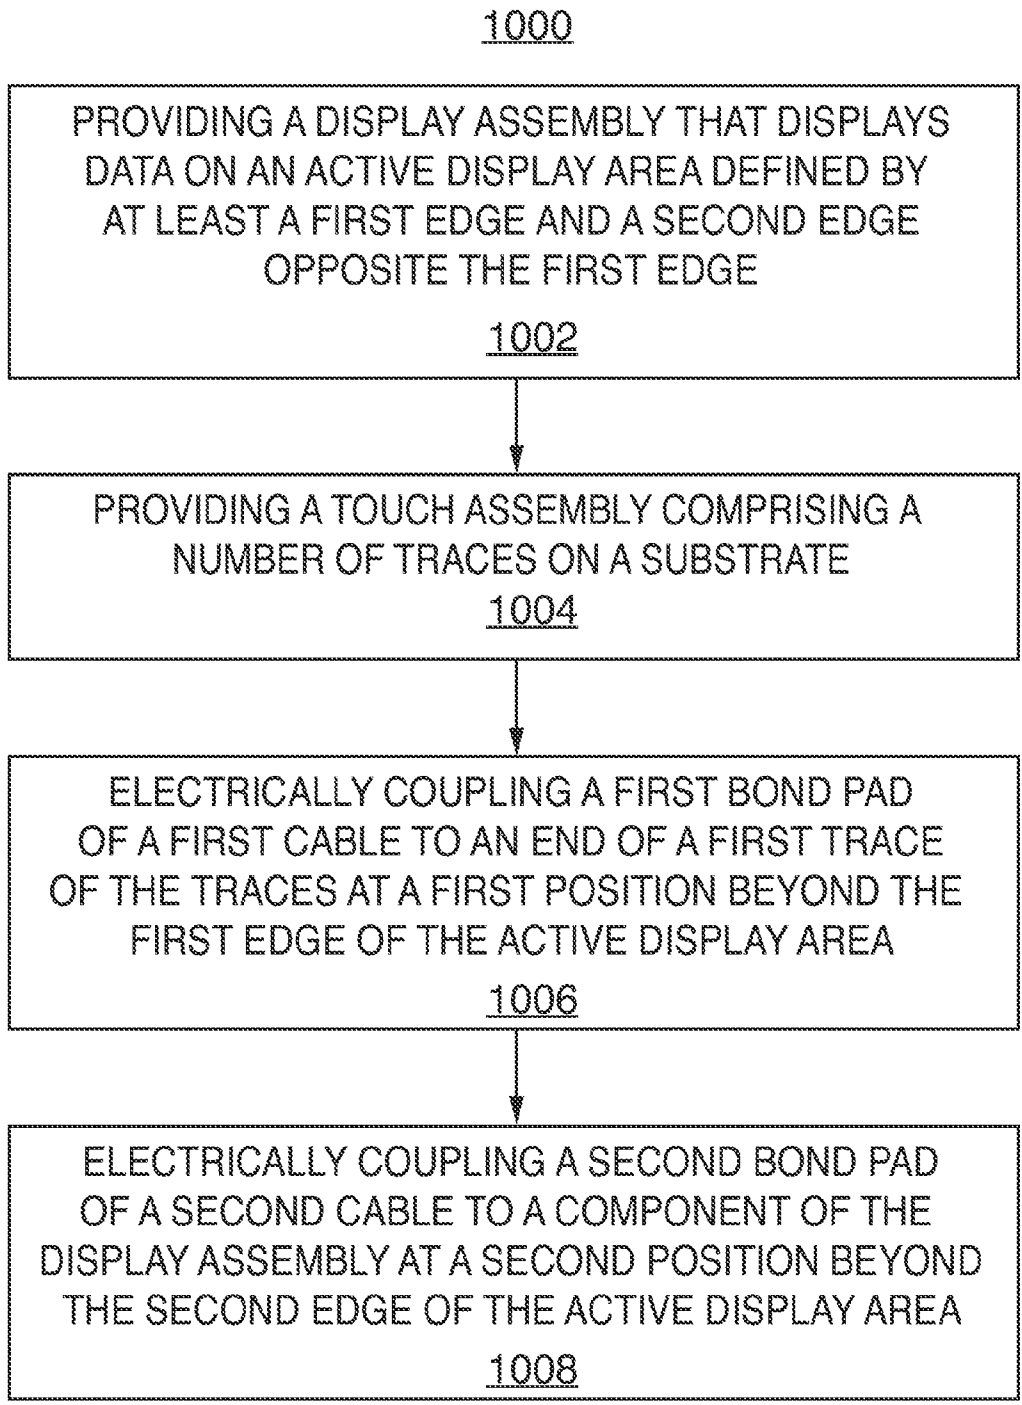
1000

PROVIDING A DISPLAY ASSEMBLY THAT DISPLAYS DATA ON AN ACTIVE DISPLAY AREA DEFINED BY AT LEAST A FIRST EDGE AND A SECOND EDGE OPPOSITE THE FIRST EDGE

1002

PROVIDING A TOUCH ASSEMBLY COMPRISING A NUMBER OF TRACES ON A SUBSTRATE

1004

ELECTRICALLY COUPLING A FIRST BOND PAD OF A FIRST CABLE TO AN END OF A FIRST TRACE OF THE TRACES AT A FIRST POSITION BEYOND THE FIRST EDGE OF THE ACTIVE DISPLAY AREA

1006

ELECTRICALLY COUPLING A SECOND BOND PAD OF A SECOND CABLE TO A COMPONENT OF THE DISPLAY ASSEMBLY AT A SECOND POSITION BEYOND THE SECOND EDGE OF THE ACTIVE DISPLAY AREA

1008